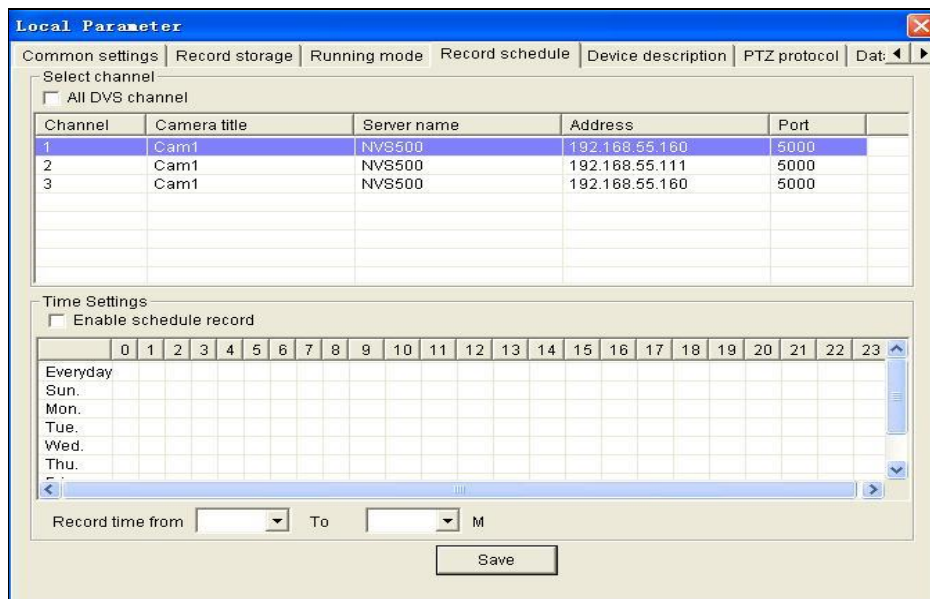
Local Parameter

Common settings | Record storage | Running mode | Record schedule | Device description | PTZ protocol | Dat

Select channel

All DVS channel

| Channel | Camera title | Server name | Address | Port |
|---|---|---|---|---|
| 1 | Cam1 | NVS500 | 192.168.55.160 | 5000 |
| 2 | Cam1 | NVS500 | 192.168.55.111 | 5000 |
| 3 | Cam1 | NVS500 | 192.168.55.160 | 5000 |

Time Settings

Enable schedule record

| | 0 | 1 | 2 | 3 | 4 | 5 | 6 | 7 | 8 | 9 | 10 | 11 | 12 | 13 | 14 | 15 | 16 | 17 | 18 | 19 | 20 | 21 | 22 | 23 |
|---|---|---|---|---|---|---|---|---|---|---|---|---|---|---|---|---|---|---|---|---|---|---|---|---|
| Everyday | | | | | | | | | | | | | | | | | | | | | | | | |
| Sun. | | | | | | | | | | | | | | | | | | | | | | | | |
| Mon. | | | | | | | | | | | | | | | | | | | | | | | | |
| Tue. | | | | | | | | | | | | | | | | | | | | | | | | |
| Wed. | | | | | | | | | | | | | | | | | | | | | | | | |
| Thu. | | | | | | | | | | | | | | | | | | | | | | | | |

Record time from To M

Save